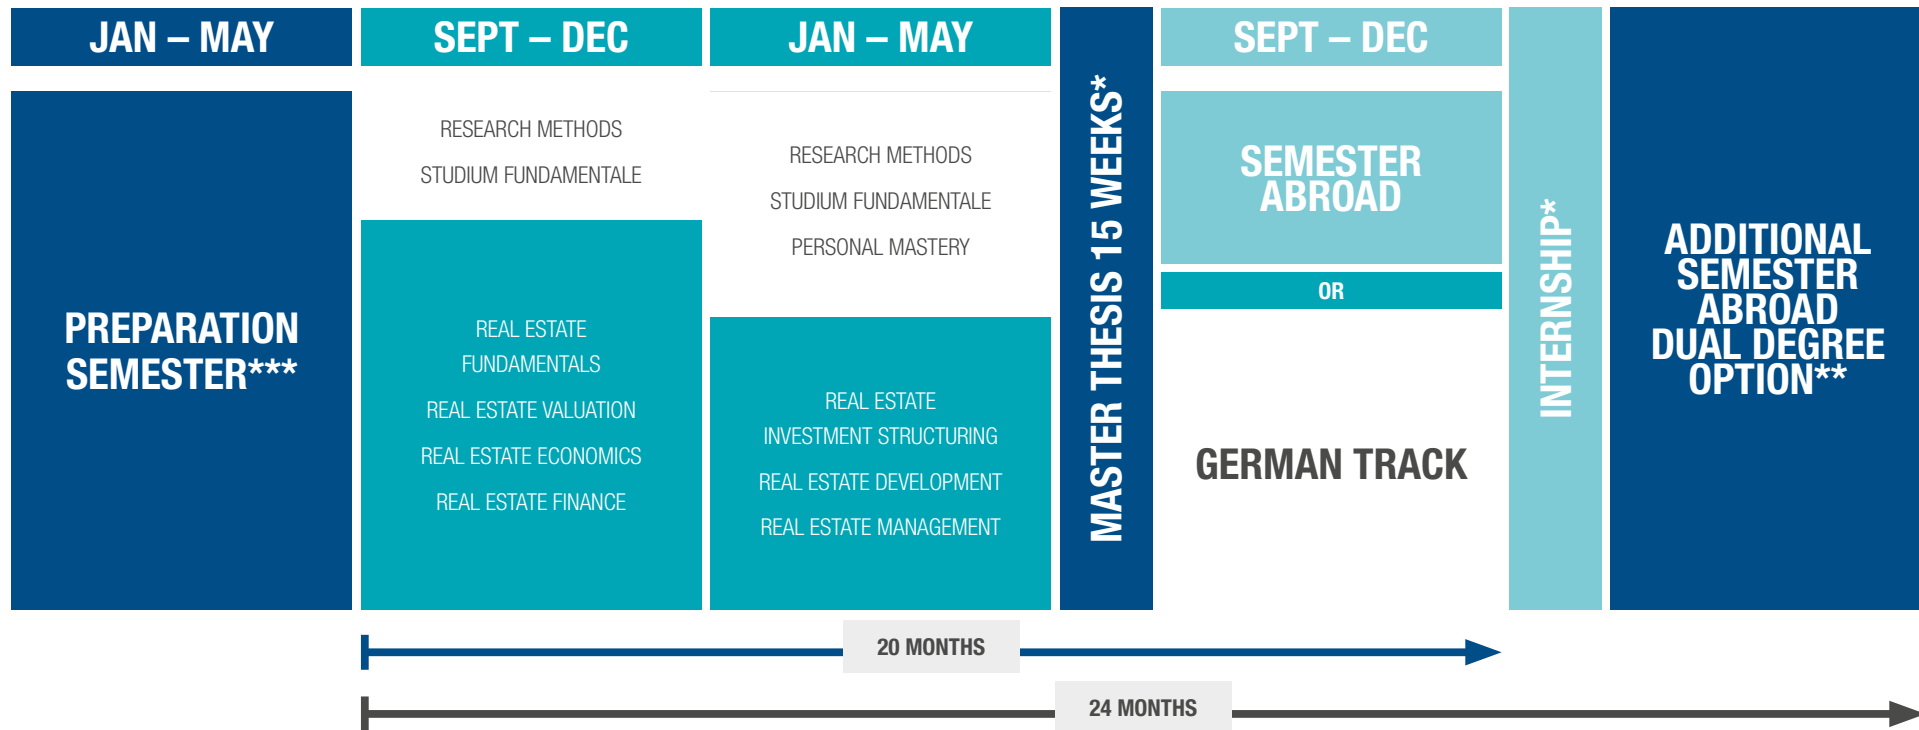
JAN – MAY

PREPARATION SEMESTER***

SEPT – DEC

RESEARCH METHODS

STUDIUM FUNDAMENTALE

REAL ESTATE FUNDAMENTALS

REAL ESTATE VALUATION

REAL ESTATE ECONOMICS

REAL ESTATE FINANCE

JAN – MAY

RESEARCH METHODS

STUDIUM FUNDAMENTALE

PERSONAL MASTERY

REAL ESTATE INVESTMENT STRUCTURING

REAL ESTATE DEVELOPMENT

REAL ESTATE MANAGEMENT

MASTER THESIS 15 WEEKS*

SEPT – DEC

SEMESTER ABROAD

OR

GERMAN TRACK

INTERNSHIP*

ADDITIONAL SEMESTER ABROAD DUAL DEGREE OPTION**

20 MONTHS

24 MONTHS